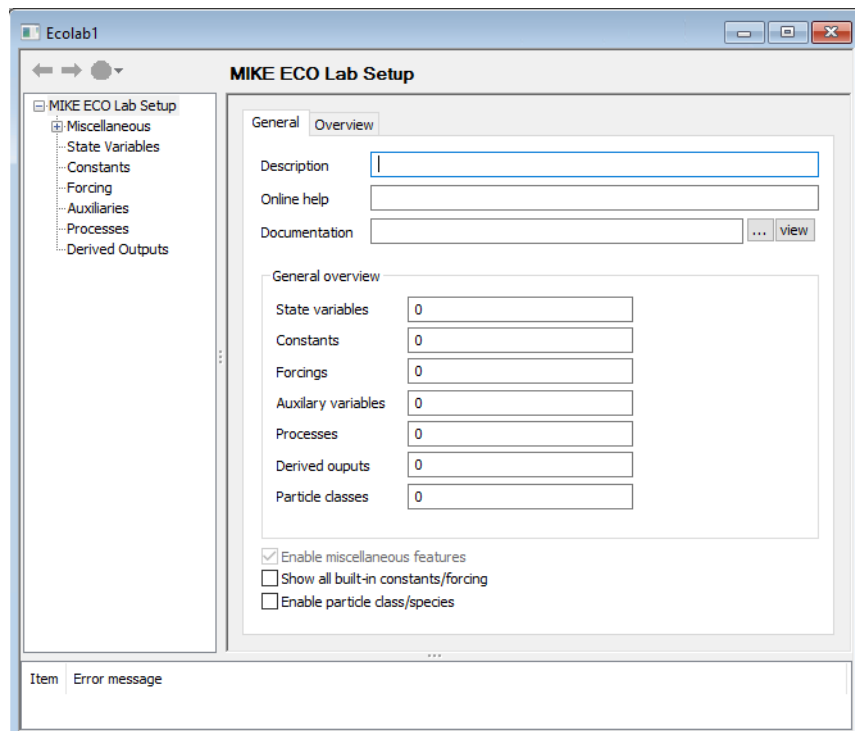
Ecolab1

MIKE ECO Lab Setup

MIKE ECO Lab Setup
Miscellaneous
State Variables
Constants
Forcing
Auxiliaries
Processes
Derived Outputs

General
Overview

Description
Online help
Documentation
...
view

General overview

| | |
|---|---|
| State variables | 0 |
| Constants | 0 |
| Forcings | 0 |
| Auxilary variables | 0 |
| Processes | 0 |
| Derived ouputs | 0 |
| Particle classes | 0 |

Enable miscellaneous features
Show all built-in constants/forcing
Enable particle class/species

| Item | Error message |
|---|---|